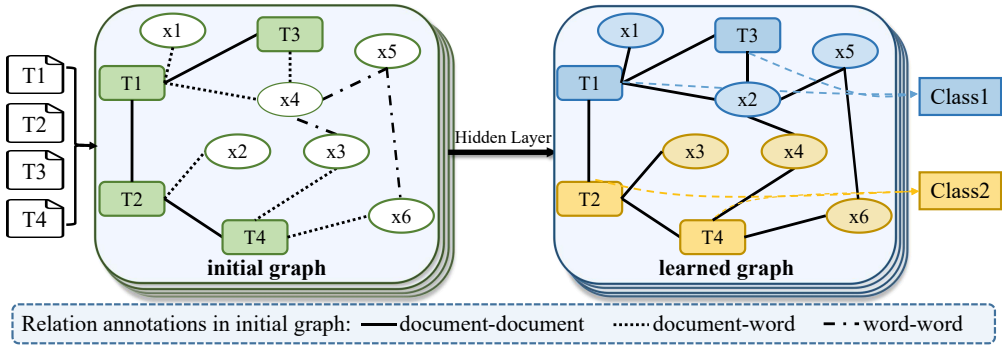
T1
T2
T3
T4

x1
T3
x5
T1
x4
x2
x3
T2
x6
T4
initial graph

Hidden Layer

x1
T3
x5
T1
x2
Class1
x3
x4
T2
Class2
x6
T4
learned graph

Relation annotations in initial graph: document-document document-word word-word